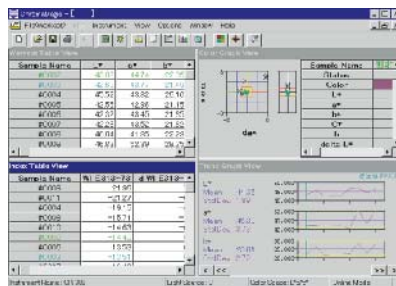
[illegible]

| Sample Name | L* | a* | b* |
|---|---|---|---|
| #0001 | 42.07 | 44.7 | 22.1 |
| #0002 | 42.07 | 44.7 | 22.1 |
| #0004 | 45.52 | 43.82 | 22.10 |
| #0005 | 45.57 | 42.86 | 21.15 |
| #0006 | 45.37 | 43.45 | 21.15 |
| #0007 | 45.17 | 43.52 | 21.85 |
| #0008 | 45.04 | 41.85 | 22.28 |
| #0009 | 45.07 | 42.35 | 22.26 |

Color Graph View

da*

| Sample Name | |
|---|---|
| Status | |
| Color | |
| L* | |
| a* | |
| b* | |
| C* | |
| h | |
| delta L* | |

Index Table View

| Sample Name | |
|---|---|
| #0003 | 21.95 |
| #0011 | 123.07 |
| #0004 | 19.17 |
| #0008 | 15.71 |
| #0010 | 14.83 |
| #0007 | 14.63 |
| #0005 | 13.53 |
| #0009 | 13.51 |

Trend Graph View

L*
Mean
StdDev

a*
Mean
StdDev

b*
Mean
StdDev

<< >>